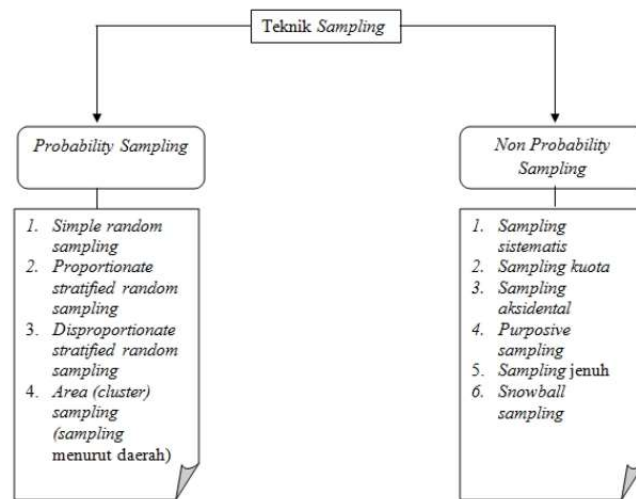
Teknik Sampling

Probability Sampling

1. Simple random sampling
2. Proportionate stratified random sampling
3. Disproportionate stratified random sampling
4. Area (cluster) sampling (sampling menurut daerah)

Non Probability Sampling

1. Sampling sistematis
2. Sampling kuota
3. Sampling aksidental
4. Purposive sampling
5. Sampling jenuh
6. Snowball sampling